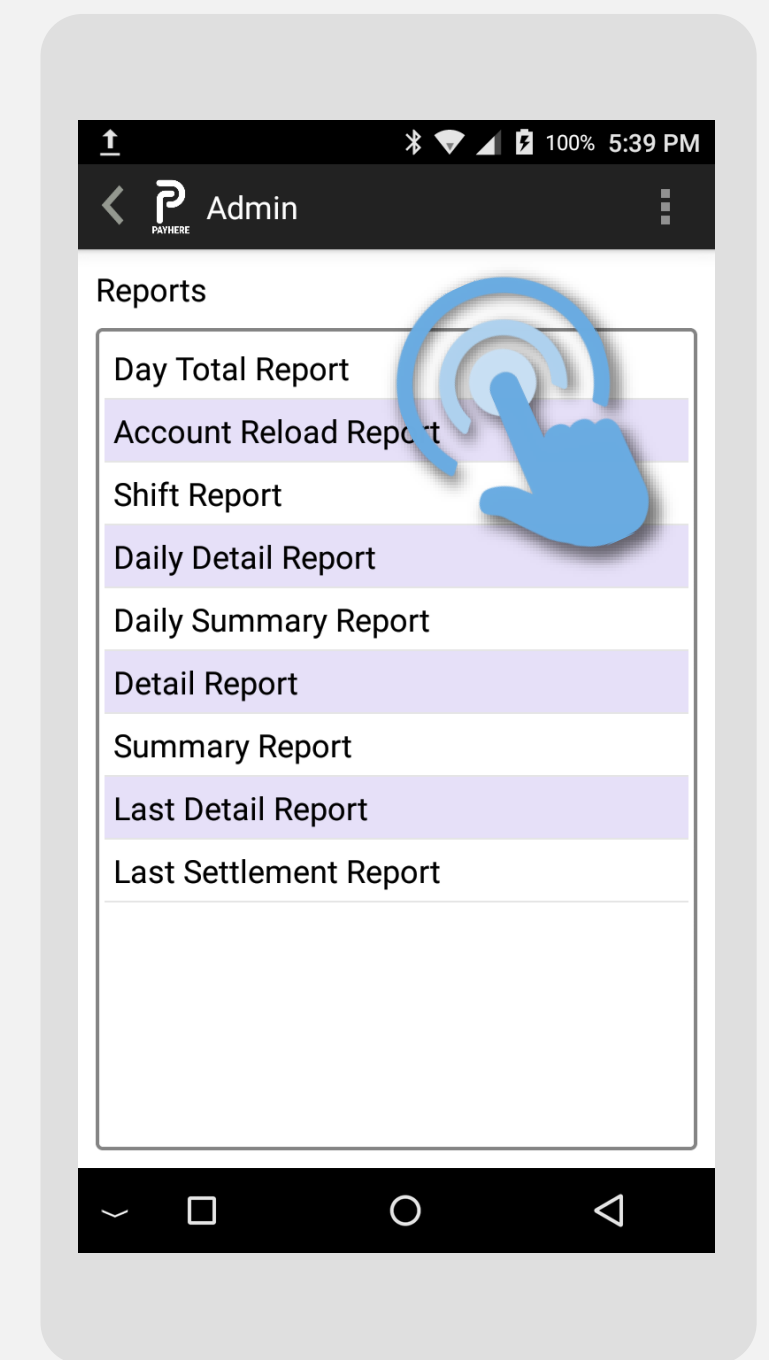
100% 5:39 PM

PAYHERE Admin

Reports

Day Total Report

Account Reload Report

Shift Report

Daily Detail Report

Daily Summary Report

Detail Report

Summary Report

Last Detail Report

Last Settlement Report